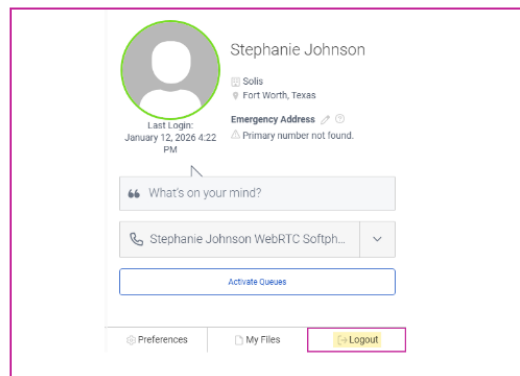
Stephanie Johnson

Solis
Fort Worth, Texas

Last Login: January 12, 2026 4:22 PM

Emergency Address
Primary number not found.

What's on your mind?

Stephanie Johnson WebRTC Softph...

Activate Queues

Preferences
My Files
Logout